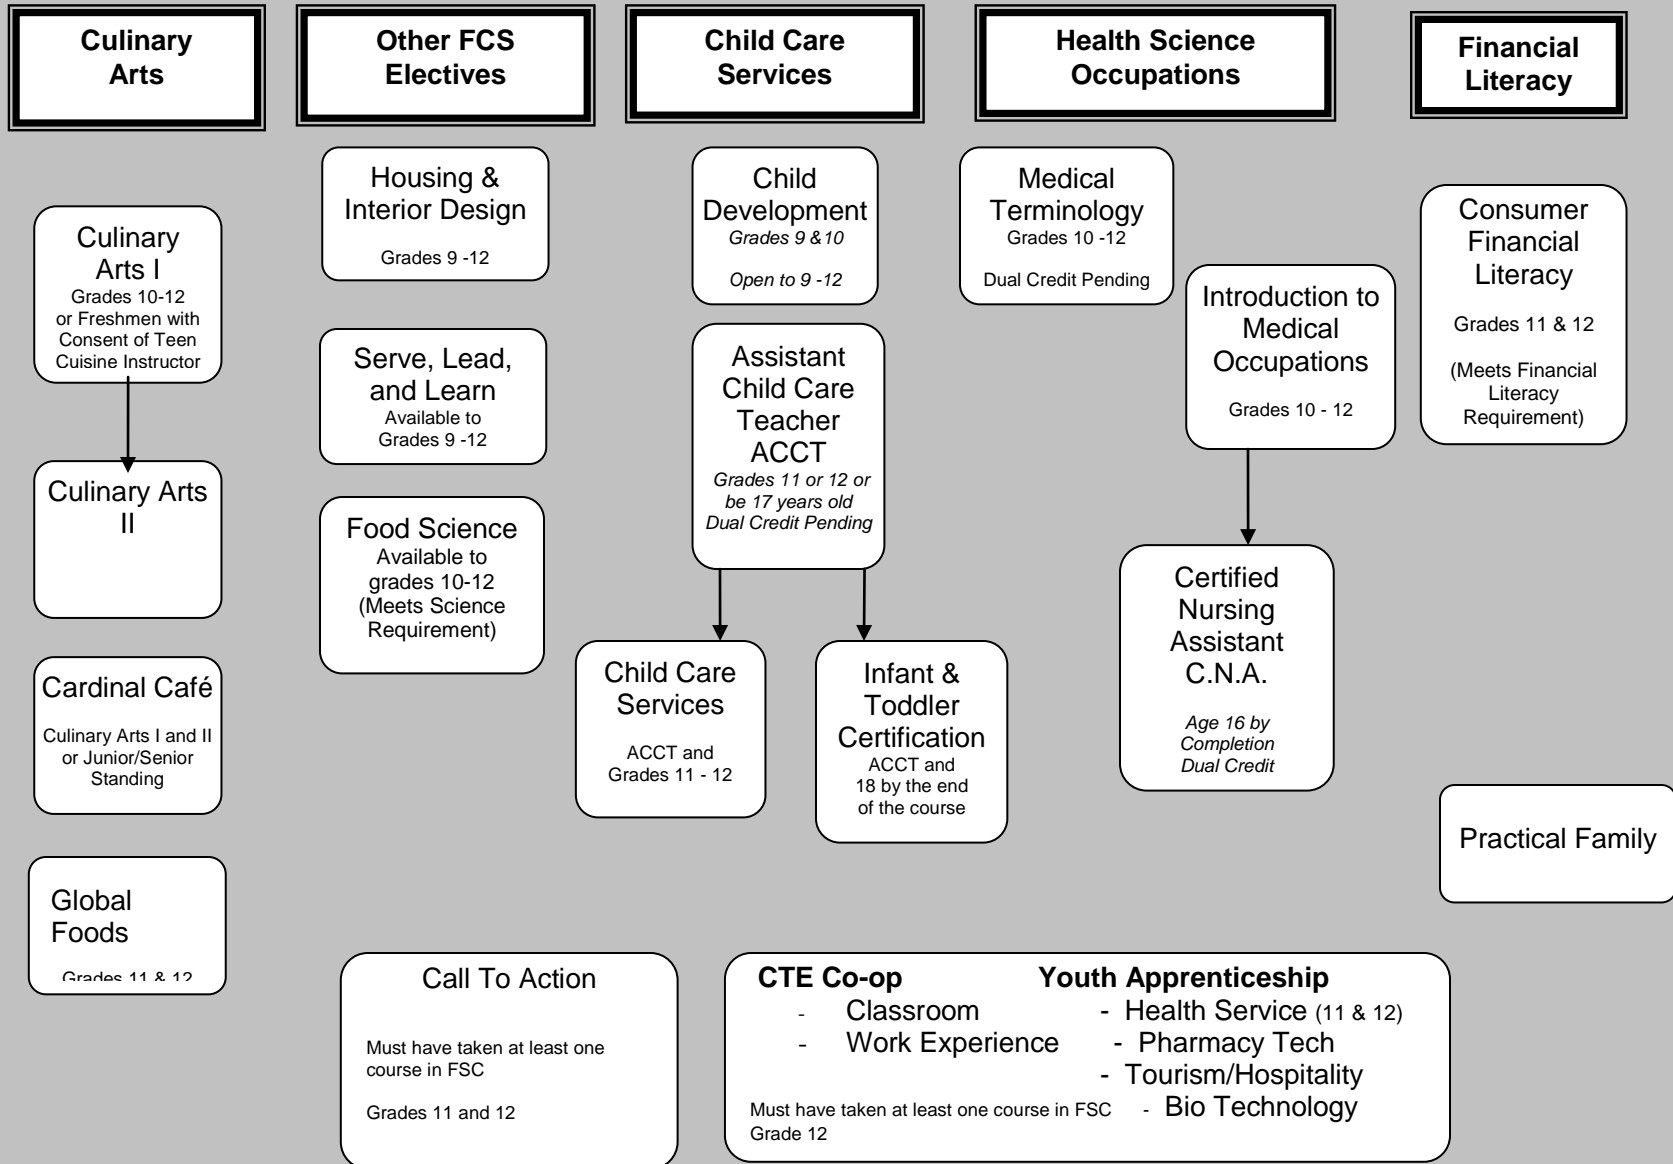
Culinary Arts

Other FCS Electives

Child Care Services

Health Science Occupations

Financial Literacy

Culinary Arts I
Grades 10-12 or Freshmen with Consent of Teen Cuisine Instructor

Culinary Arts II

Cardinal Café
Culinary Arts I and II or Junior/Senior Standing

Global Foods
Grades 11 & 12

Housing & Interior Design
Grades 9 -12

Serve, Lead, and Learn
Available to Grades 9 -12

Food Science
Available to grades 10-12 (Meets Science Requirement)

Child Development
Grades 9 & 10
Open to 9 -12

Assistant Child Care Teacher ACCT
Grades 11 or 12 or be 17 years old
Dual Credit Pending

Child Care Services
ACCT and Grades 11 - 12

Infant & Toddler Certification
ACCT and 18 by the end of the course

Medical Terminology
Grades 10 -12
Dual Credit Pending

Introduction to Medical Occupations
Grades 10 - 12

Certified Nursing Assistant C.N.A.
Age 16 by Completion
Dual Credit

Consumer Financial Literacy
Grades 11 & 12
(Meets Financial Literacy Requirement)

Practical Family

Call To Action
Must have taken at least one course in FSC
Grades 11 and 12

CTE Co-op
- Classroom
- Work Experience

Youth Apprenticeship
- Health Service (11 & 12)
- Pharmacy Tech
- Tourism/Hospitality
- Bio Technology

Must have taken at least one course in FSC
Grade 12